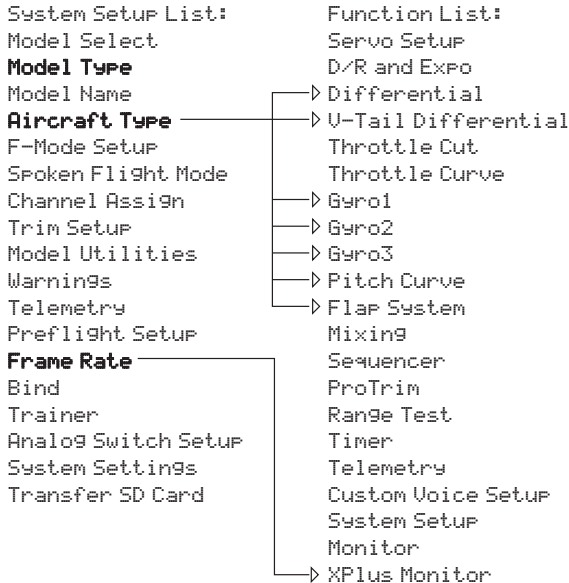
System Setup List:
Model Select
**Model Type**
Model Name
**Aircraft Type**
F-Mode Setup
Spoken Flight Mode
Channel Assign
Trim Setup
Model Utilities
Warnings
Telemetry
Preflight Setup
**Frame Rate**
Bind
Trainer
Analog Switch Setup
System Settings
Transfer SD Card

Function List:
Servo Setup
D/R and Expo
Differential
V-Tail Differential
Throttle Cut
Throttle Curve
Gyro1
Gyro2
Gyro3
Pitch Curve
Flap System
Mixing
Sequencer
ProTrim
Range Test
Timer
Telemetry
Custom Voice Setup
System Setup
Monitor
XPlus Monitor